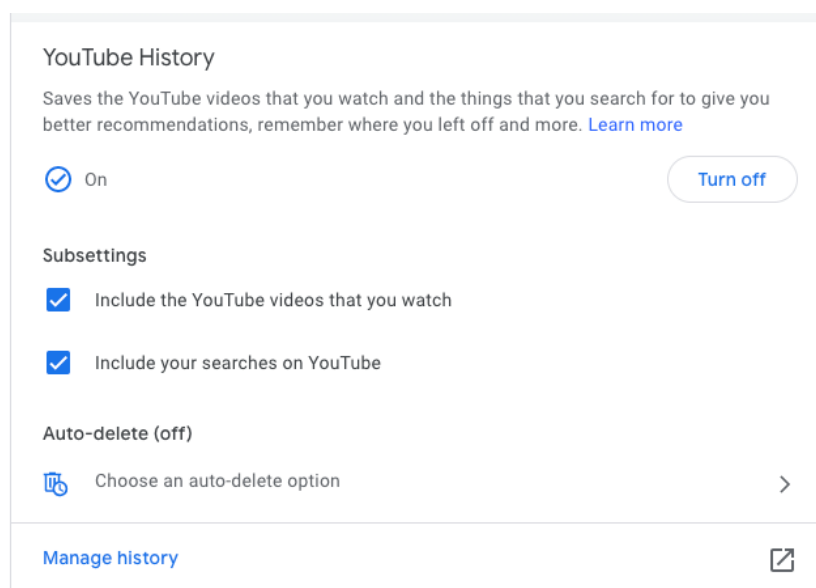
YouTube History

Saves the YouTube videos that you watch and the things that you search for to give you better recommendations, remember where you left off and more. Learn more

On

Turn off

Subsettings

Include the YouTube videos that you watch

Include your searches on YouTube

Auto-delete (off)

Choose an auto-delete option

Manage history